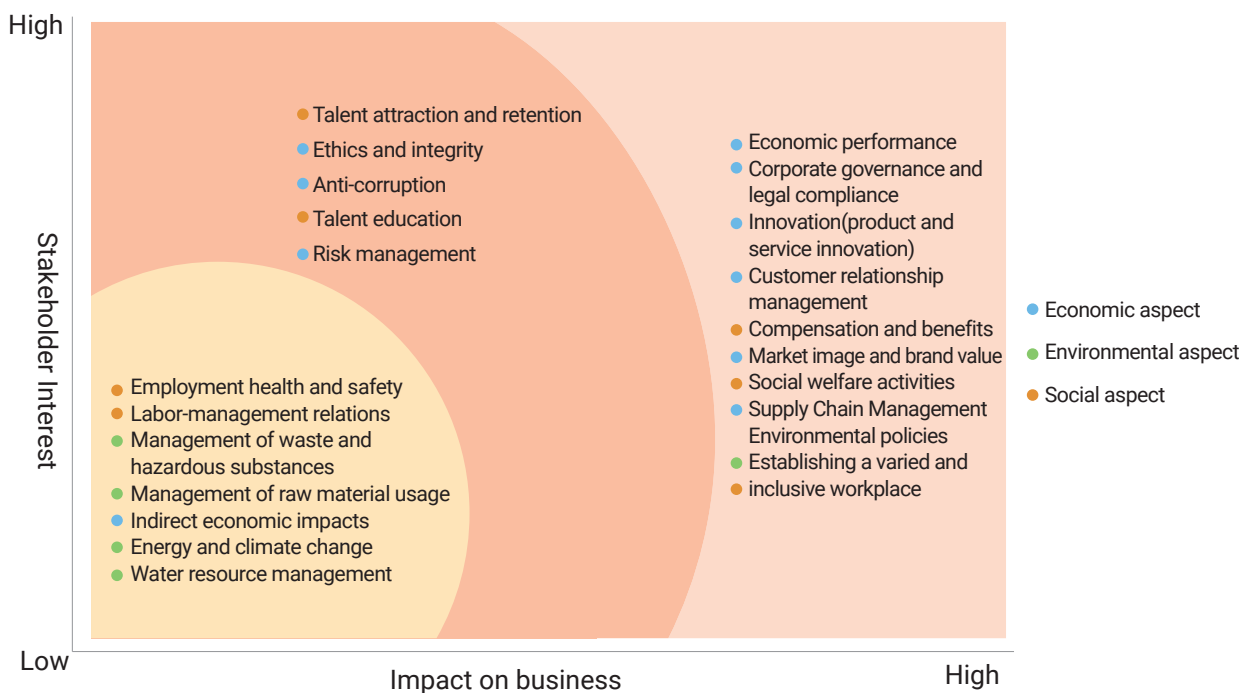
High

Stakeholder Interest

Talent attraction and retention
Ethics and integrity
Anti-corruption
Talent education
Risk management

Economic performance
Corporate governance and legal compliance
Innovation(product and service innovation)
Customer relationship management
Compensation and benefits
Market image and brand value
Social welfare activities
Supply Chain Management
Environmental policies
Establishing a varied and
inclusive workplace

Economic aspect
Environmental aspect
Social aspect

Employment health and safety
Labor-management relations
Management of waste and hazardous substances
Management of raw material usage
Indirect economic impacts
Energy and climate change
Water resource management

Low

Impact on business

High